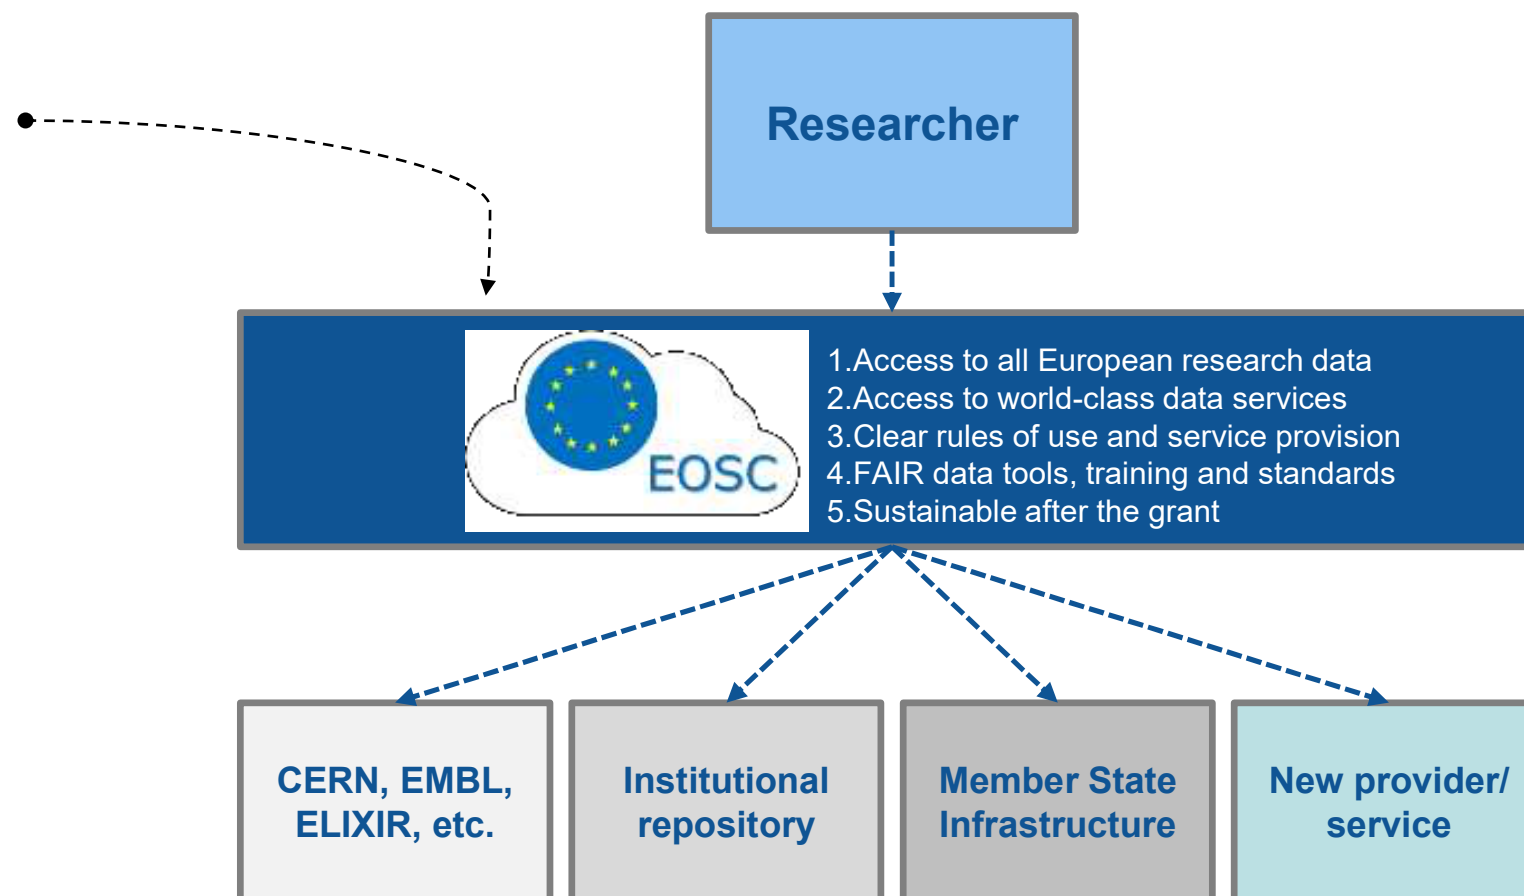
Researcher

EOSC

1.Access to all European research data
2.Access to world-class data services
3.Clear rules of use and service provision
4.FAIR data tools, training and standards
5.Sustainable after the grant

CERN, EMBL, ELIXIR, etc.

Institutional repository

Member State Infrastructure

New provider/ service